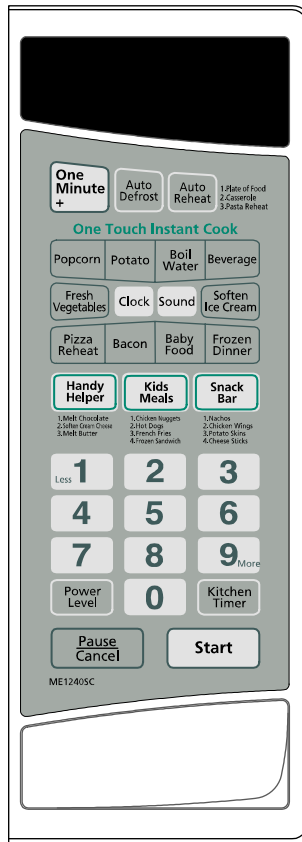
One Minute +

Auto Defrost

Auto Reheat

1.Plate of Food
2.Casserole
3.Pasta Reheat

One Touch Instant Cook

Popcorn

Potato

Boil Water

Beverage

Fresh Vegetables

Clock

Sound

Soften Ice Cream

Pizza Reheat

Bacon

Baby Food

Frozen Dinner

Handy Helper

1.Melt Chocolate
2.Soften Cream Cheese
3.Melt Butter

Kids Meals

1.Chicken Nuggets
2.Hot Dogs
3.French Fries
4.Frozen Sandwich

Snack Bar

1.Nachos
2.Chicken Wings
3.Potato Skins
4.Cheese Sticks

Less 1

2

3

4

5

6

7

8

9 More

Power Level

0

Kitchen Timer

Pause Cancel

Start

ME1240SC